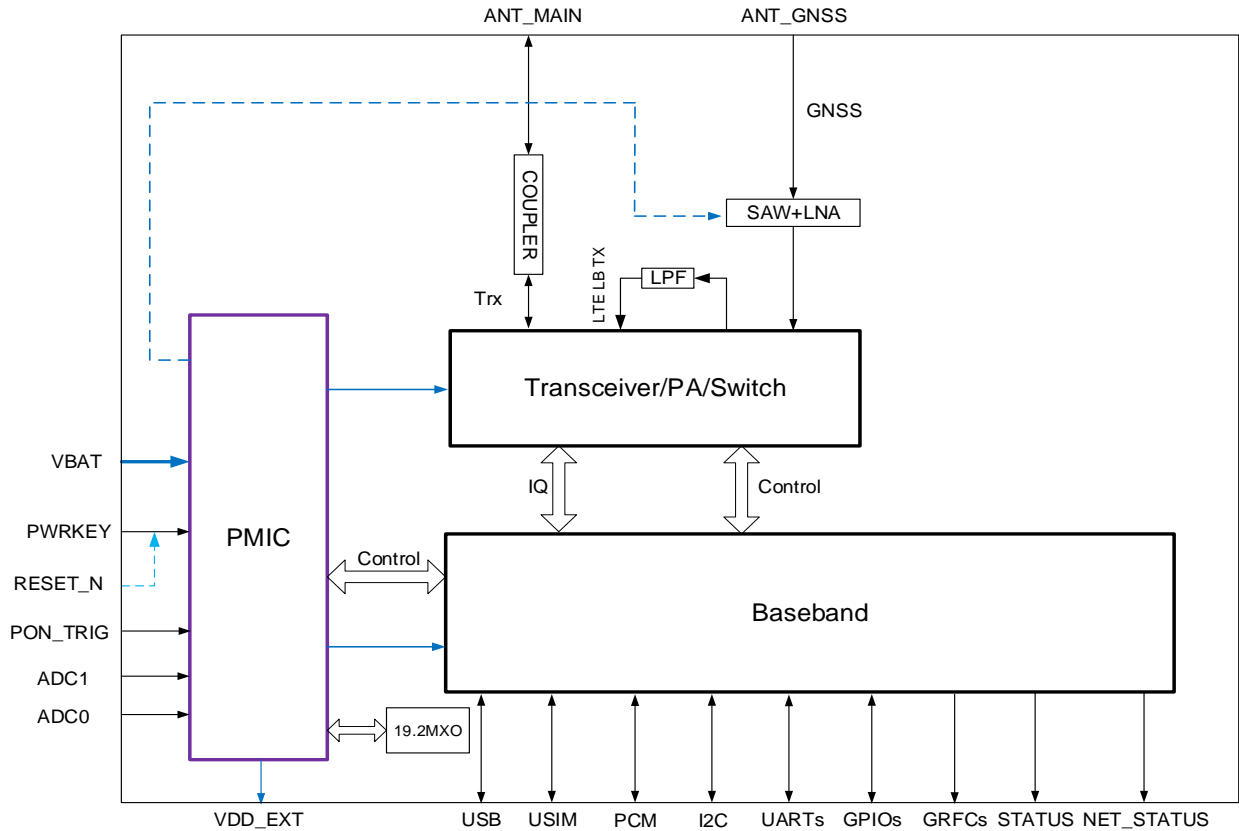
ANT_MAIN

ANT_GNSS

GNSS

COUPLER

SAW+LNA

LTE LB TX

LPF

Trx

PMIC

Transceiver/PA/Switch

VBAT

IQ

Control

PWRKEY

RESET_N

Control

Baseband

PON_TRIG

ADC1

ADC0

19.2MXO

VDD_EXT

USB

USIM

PCM

I2C

UARTs

GPIOs

GRFCs

STATUS

NET_STATUS